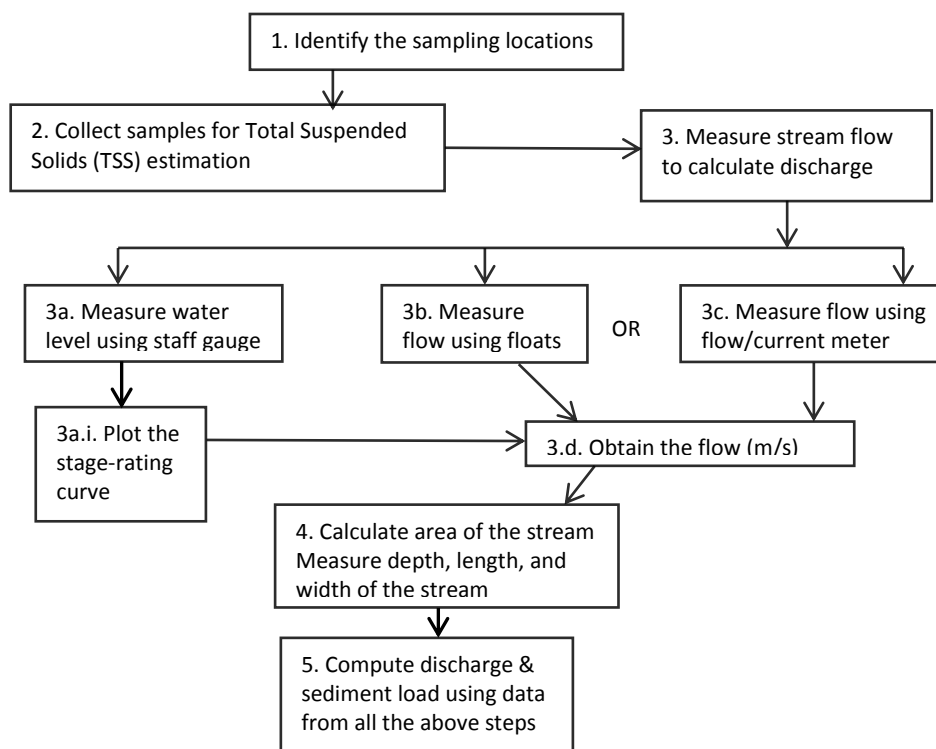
1. Identify the sampling locations

2. Collect samples for Total Suspended Solids (TSS) estimation

3. Measure stream flow to calculate discharge

3a. Measure water level using staff gauge

3b. Measure flow using floats

OR

3c. Measure flow using flow/current meter

3a.i. Plot the stage-rating curve

3.d. Obtain the flow (m/s)

4. Calculate area of the stream Measure depth, length, and width of the stream

5. Compute discharge & sediment load using data from all the above steps